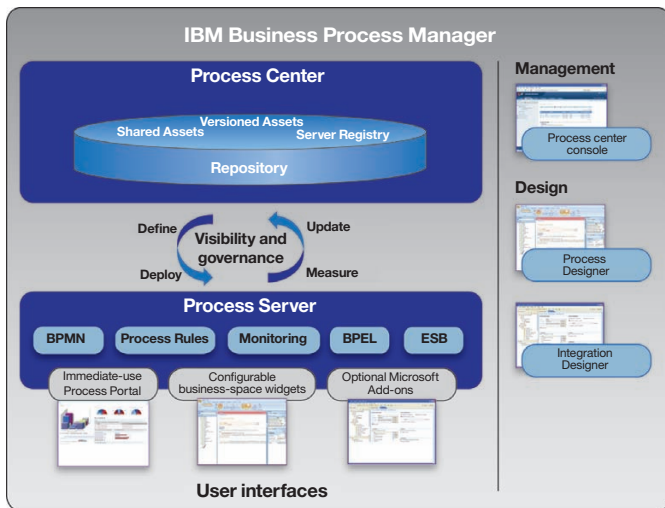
IBM Business Process Manager

Process Center

Versioned Assets
Shared Assets
Server Registry
Repository

Define
Update
Visibility and governance
Deploy
Measure

Process Server

BPMN
Process Rules
Monitoring
BPEL
ESB

Immediate-use Process Portal
Configurable business-space widgets
Optional Microsoft Add-ons

User interfaces

Management

Process center console

Design

Process Designer

Integration Designer